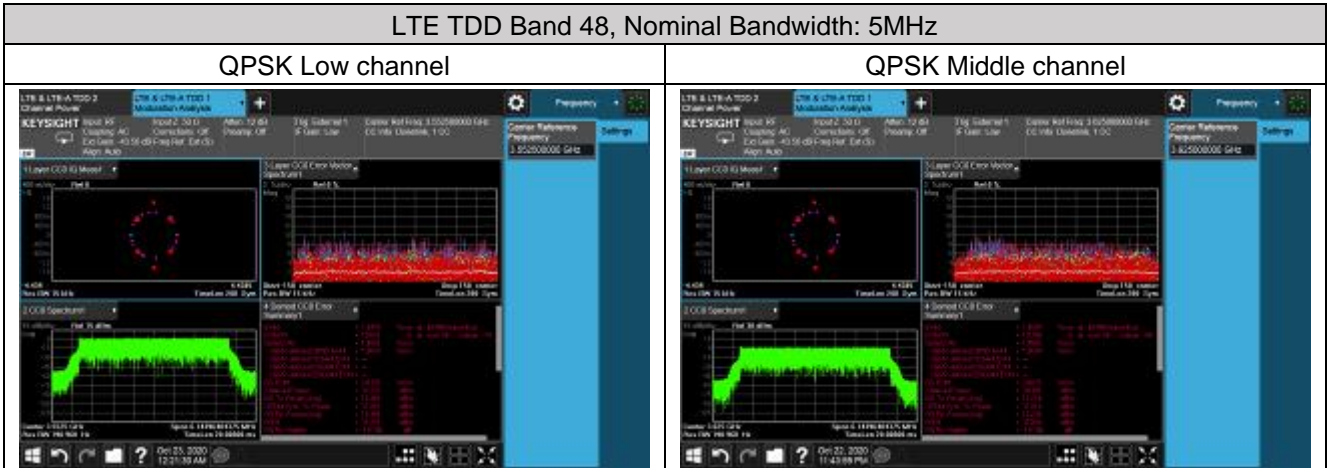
LTE TDD Band 48, Nominal Bandwidth: 5MHz

| QPSK Low channel | QPSK Middle channel |
|---|---|
| LTE & LTE-A TDD 2 Channel Power; LTE & LTE-A TDD 1 Modulation Analysis; Frequency; KEYSIGHT; Carrier Reference Frequency; 3.552500000 GHz; Settings; 1 Layer CCB IQ Meas; 3 Layer CCB Error Vector Spectrum; 2 CCB Spectrum; 4 Symbol CCB Error Summary; Oct 23, 2020 12:21:30 AM | LTE & LTE-A TDD 2 Channel Power; LTE & LTE-A TDD 1 Modulation Analysis; Frequency; KEYSIGHT; Carrier Reference Frequency; 3.625000000 GHz; Settings; 1 Layer CCB IQ Meas; 3 Layer CCB Error Vector Spectrum; 2 CCB Spectrum; 4 Symbol CCB Error Summary; Oct 22, 2020 11:43:09 PM |